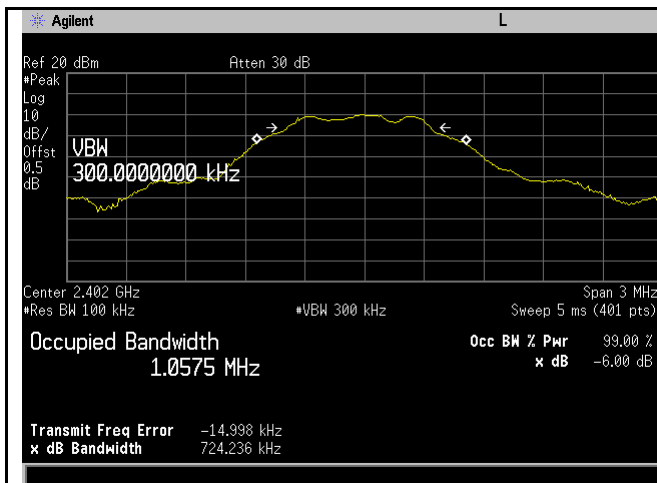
Agilent

L

Ref 20 dBm

Atten 30 dB

#Peak
Log
10
dB/
Offst
0.5
dB

VBW
300.0000000 kHz

Center 2.402 GHz
#Res BW 100 kHz

#VBW 300 kHz

Span 3 MHz
Sweep 5 ms (401 pts)

Occupied Bandwidth
1.0575 MHz

Occ BW % Pwr 99.00 %
x dB -6.00 dB

Transmit Freq Error -14.998 kHz
x dB Bandwidth 724.236 kHz